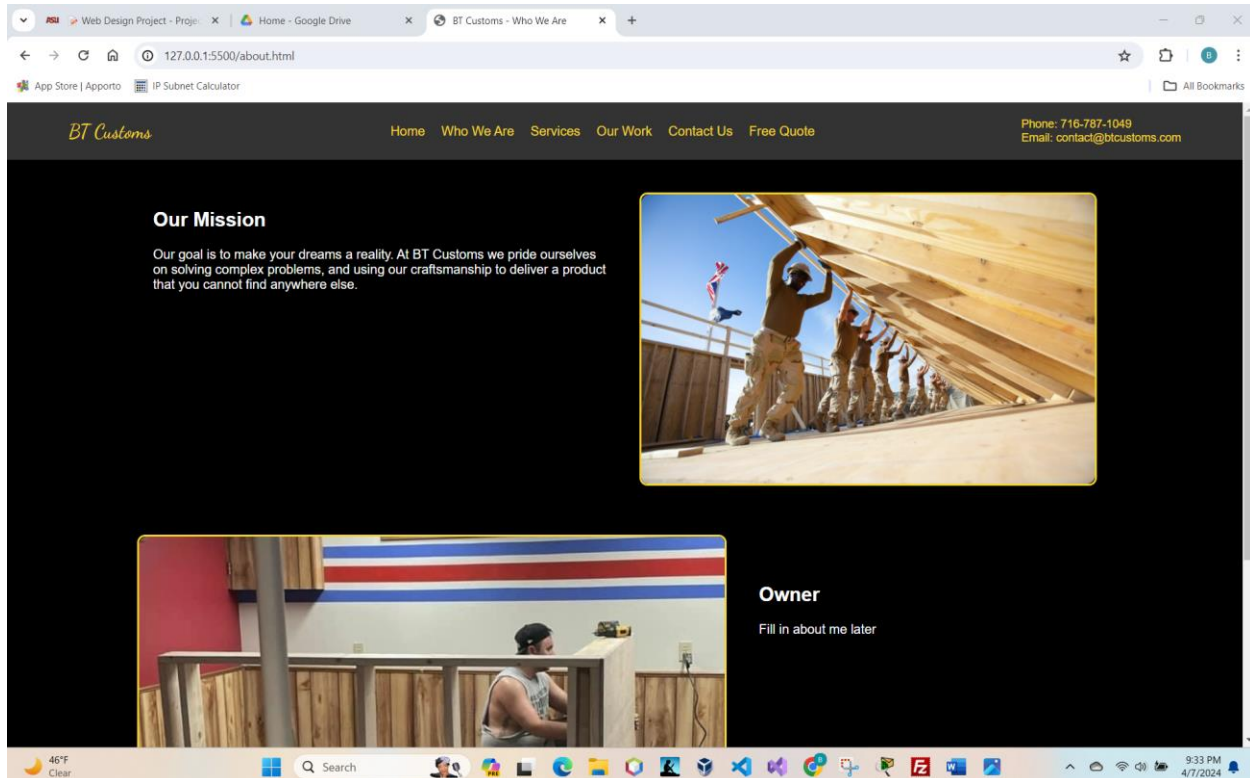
ASU Web Design Project - Proje | Home - Google Drive | BT Customs - Who We Are

127.0.0.1:5500/about.html

App Store | Apporto | IP Subnet Calculator | All Bookmarks

BT Customs

Home Who We Are Services Our Work Contact Us Free Quote

Phone: 716-787-1049
Email: contact@btcustoms.com

Our Mission

Our goal is to make your dreams a reality. At BT Customs we pride ourselves on solving complex problems, and using our craftsmanship to deliver a product that you cannot find anywhere else.

Owner

Fill in about me later

46°F
Clear

Search

9:33 PM
4/7/2024